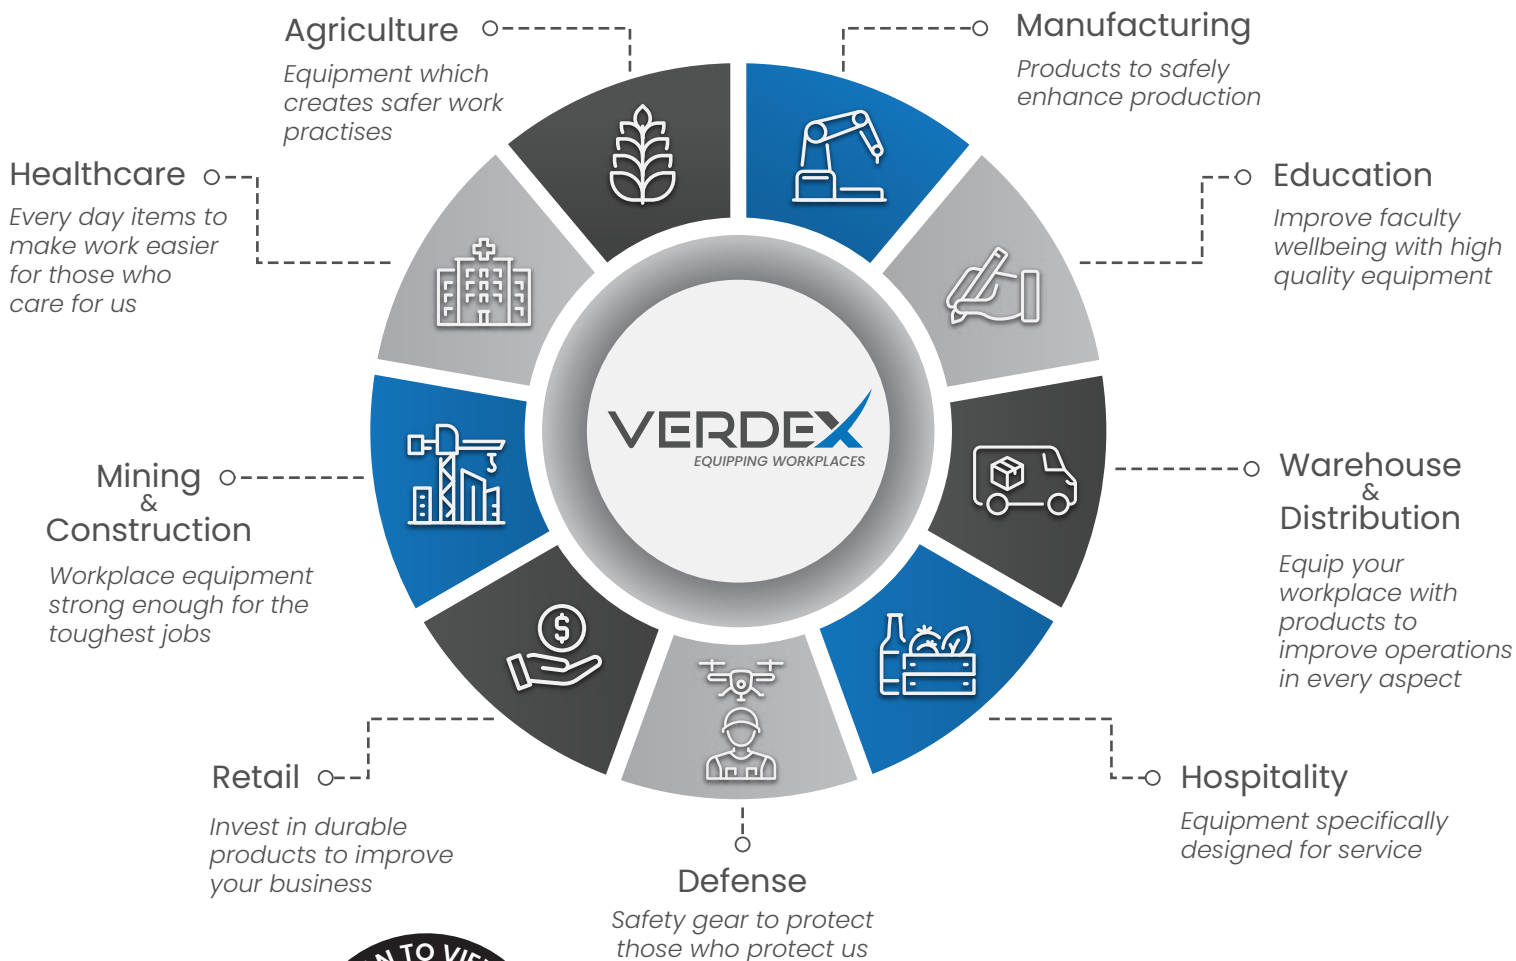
Agriculture
Equipment which creates safer work practises

Manufacturing
Products to safely enhance production

Healthcare
Every day items to make work easier for those who care for us

Education
Improve faculty wellbeing with high quality equipment

VERDEX
EQUIPPING WORKPLACES

Mining
&
Construction
Workplace equipment strong enough for the toughest jobs

Warehouse
&
Distribution
Equip your workplace with products to improve operations in every aspect

Retail
Invest in durable products to improve your business

Hospitality
Equipment specifically designed for service

Defense
Safety gear to protect those who protect us

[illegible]N TO VIE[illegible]